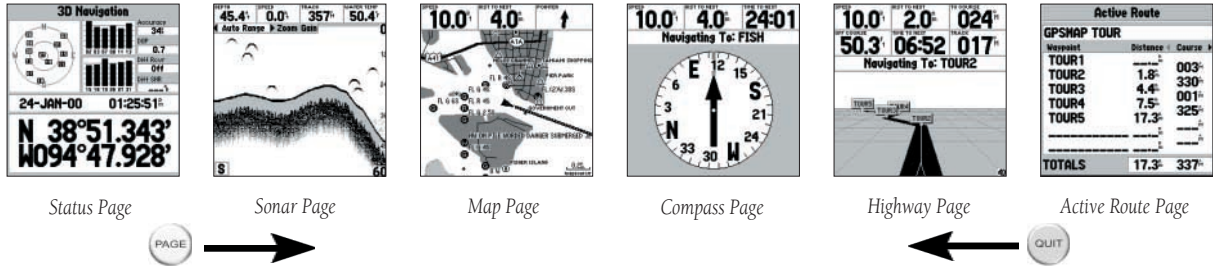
3D Navigation

Accuracy 34
0.7
Off
Off

24-JAN-00 01:25:51

N 38°51.343'
W094°47.928'

Status Page

45.4 0.0 357 50.4

Auto Range Zoom Gain

0

S

60

Sonar Page

10.0 4.0

Map Page

10.0 4.0 24:01

Navigating To: FISH

E 12 S 21 W 30 33 N 6

Compass Page

10.0 2.0 024

50.3 06:52 017

Navigating To: TOUR2

Highway Page

Active Route

GPSMAP TOUR

| Waypoint | Distance | Course |
|---|---|---|
| TOUR1 | | |
| TOUR2 | 1.8 | 003 |
| TOUR3 | 4.4 | 330 |
| TOUR4 | 7.5 | 001 |
| TOUR5 | 17.3 | 325 |
| TOTALS | 17.3 | 337 |

Active Route Page

PAGE

QUIT